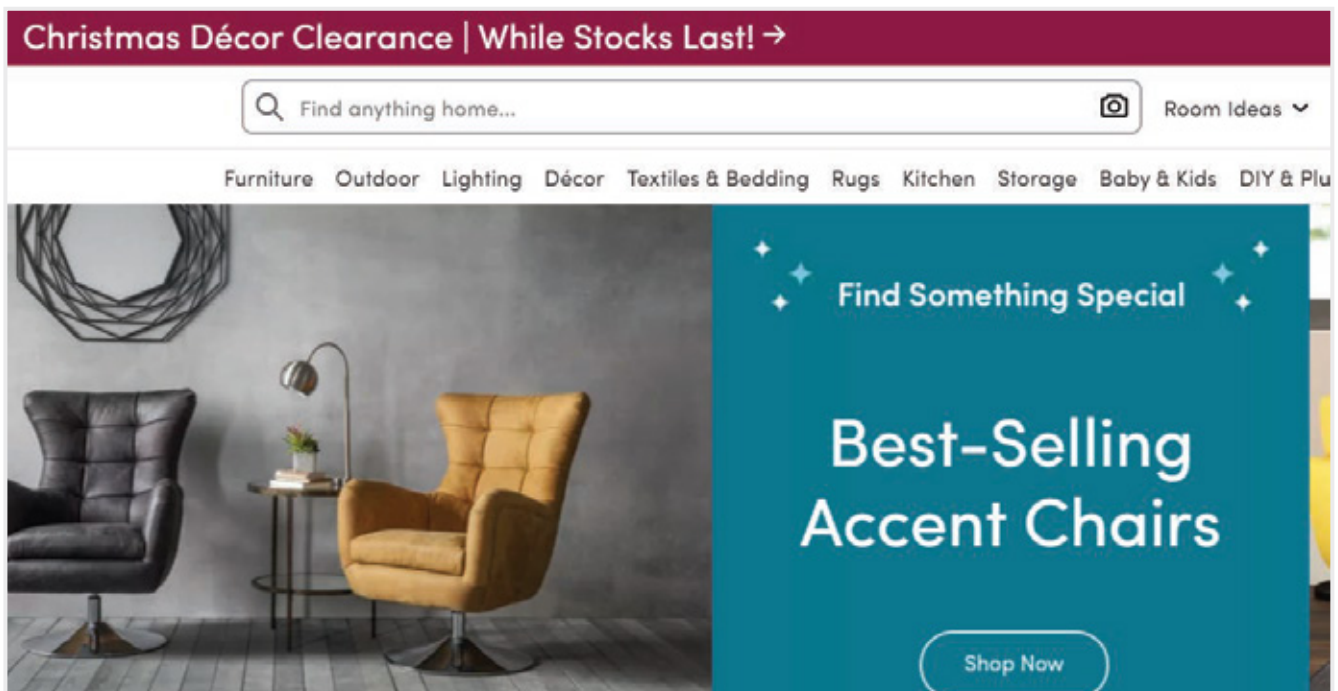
Christmas Décor Clearance | While Stocks Last! →

Find anything home...

Room Ideas

Furniture Outdoor Lighting Décor Textiles & Bedding Rugs Kitchen Storage Baby & Kids DIY & Plu

Find Something Special

Best-Selling Accent Chairs

Shop Now